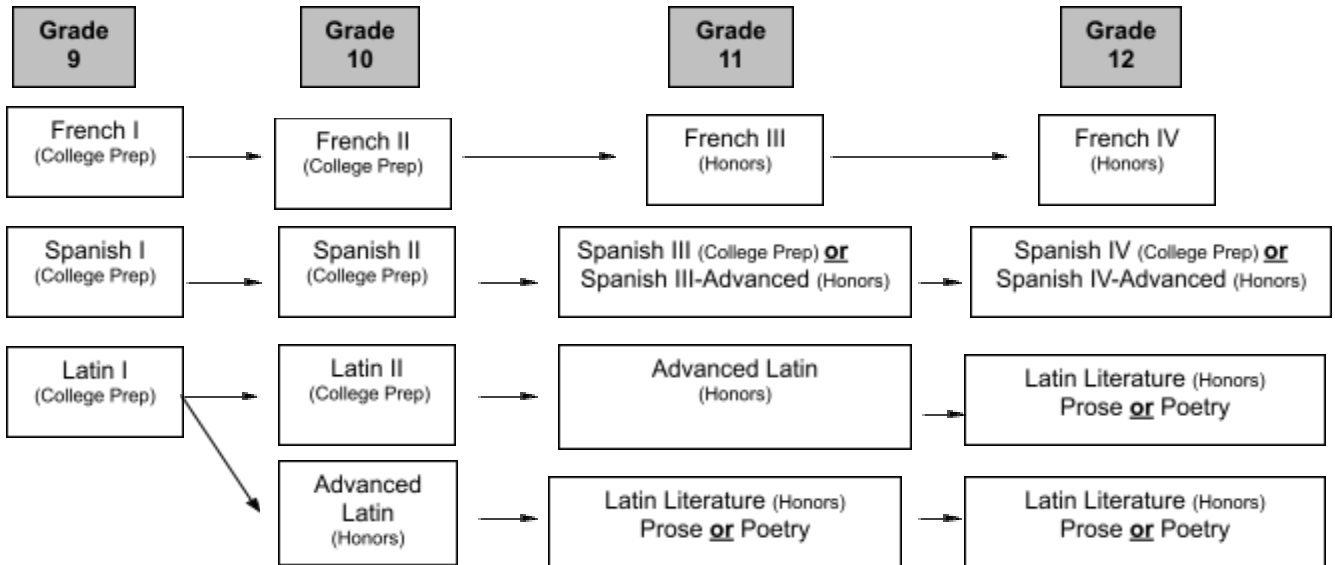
Grade 9

Grade 10

Grade 11

Grade 12

French I
(College Prep)

French II
(College Prep)

French III
(Honors)

French IV
(Honors)

Spanish I
(College Prep)

Spanish II
(College Prep)

Spanish III (College Prep) **or**
Spanish III-Advanced (Honors)

Spanish IV (College Prep) **or**
Spanish IV-Advanced (Honors)

Latin I
(College Prep)

Latin II
(College Prep)

Advanced Latin
(Honors)

Latin Literature (Honors)
Prose **or** Poetry

Advanced Latin
(Honors)

Latin Literature (Honors)
Prose **or** Poetry

Latin Literature (Honors)
Prose **or** Poetry